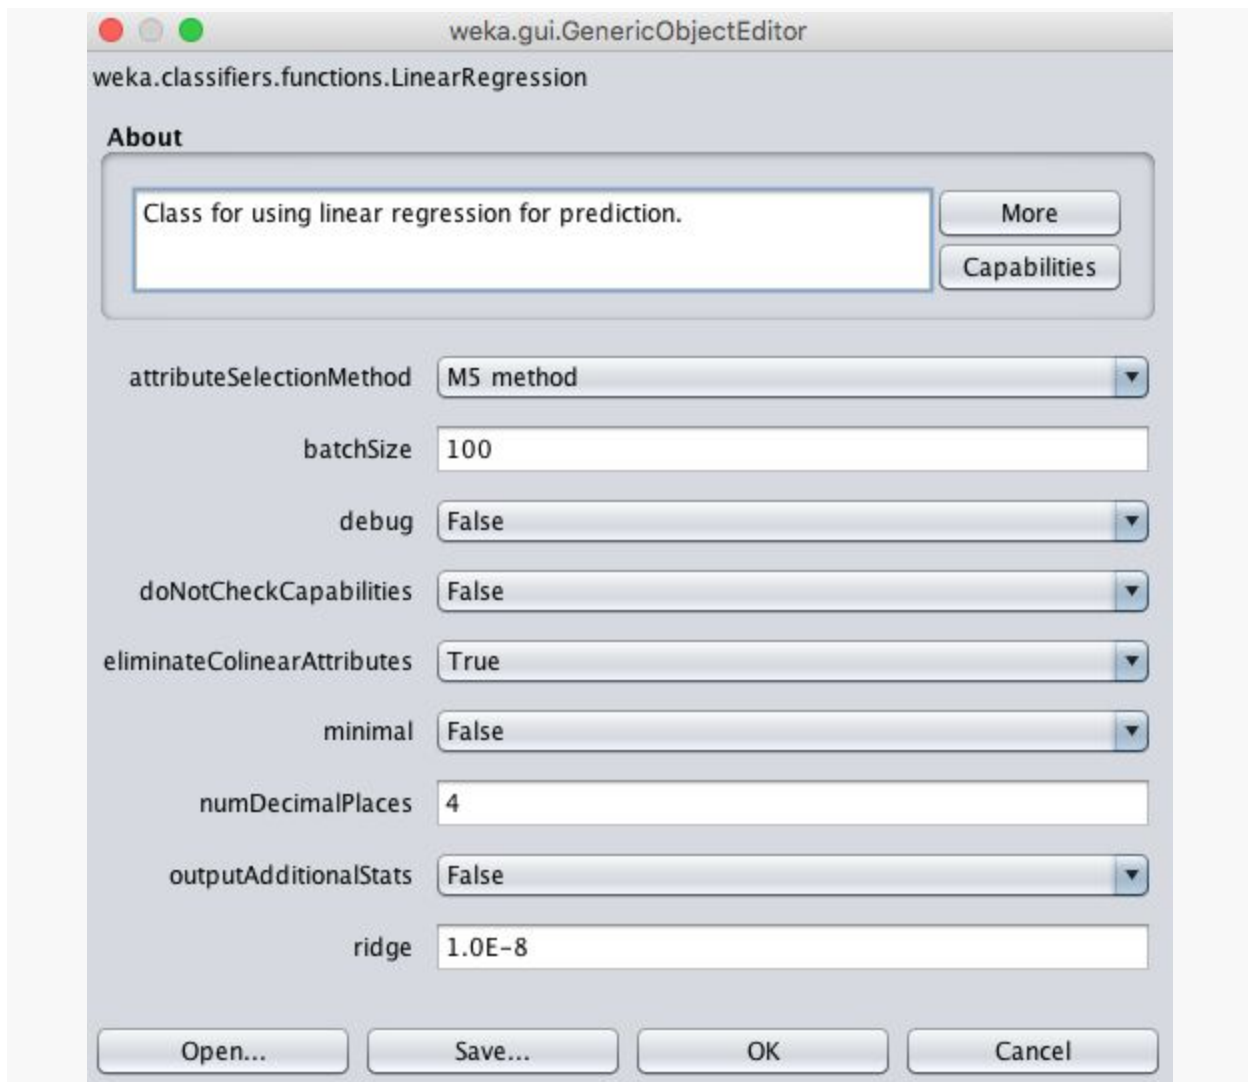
weka.gui.GenericObjectEditor

weka.classifiers.functions.LinearRegression

About

Class for using linear regression for prediction.

More

Capabilities

attributeSelectionMethod M5 method

batchSize 100

debug False

doNotCheckCapabilities False

eliminateColinearAttributes True

minimal False

numDecimalPlaces 4

outputAdditionalStats False

ridge 1.0E-8

Open... Save... OK Cancel